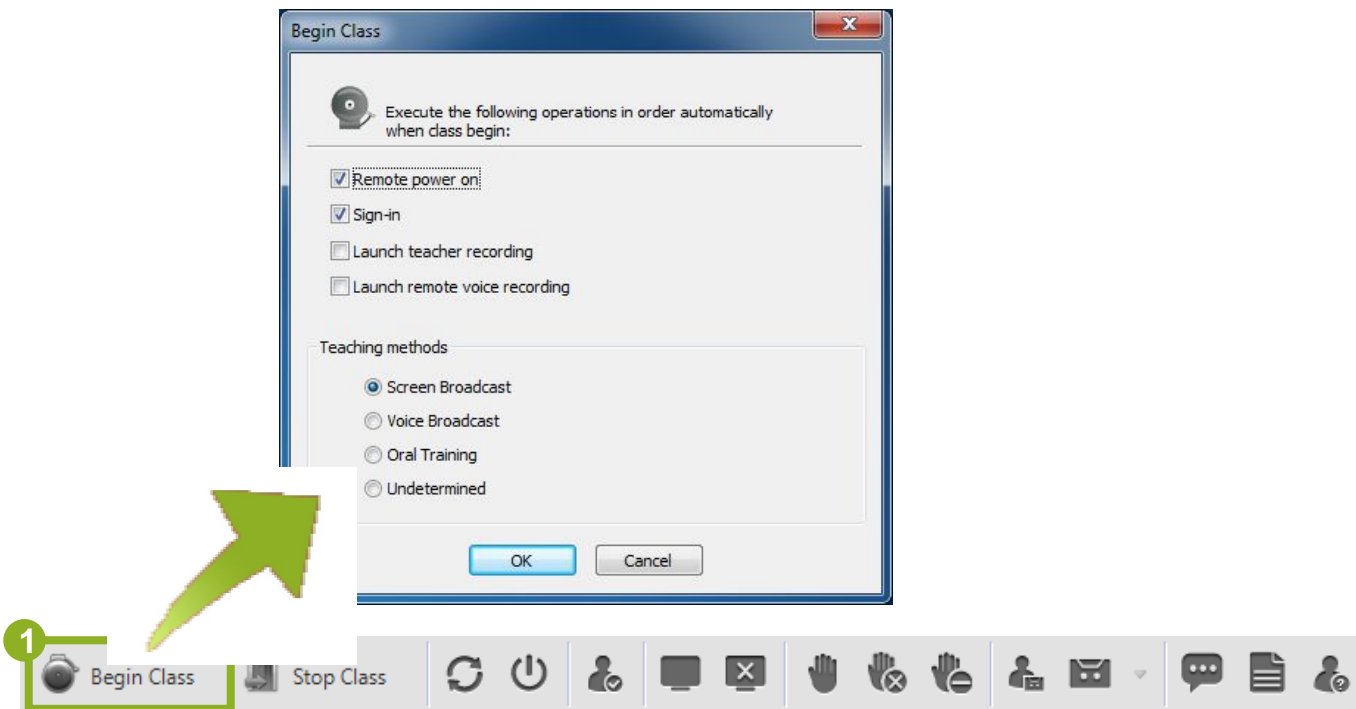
Begin Class

Execute the following operations in order automatically when class begin:

Remote power on

Sign-in

Launch teacher recording

Launch remote voice recording

Teaching methods

Screen Broadcast

Voice Broadcast

Oral Training

Undetermined

OK

Cancel

1

Begin Class

Stop Class